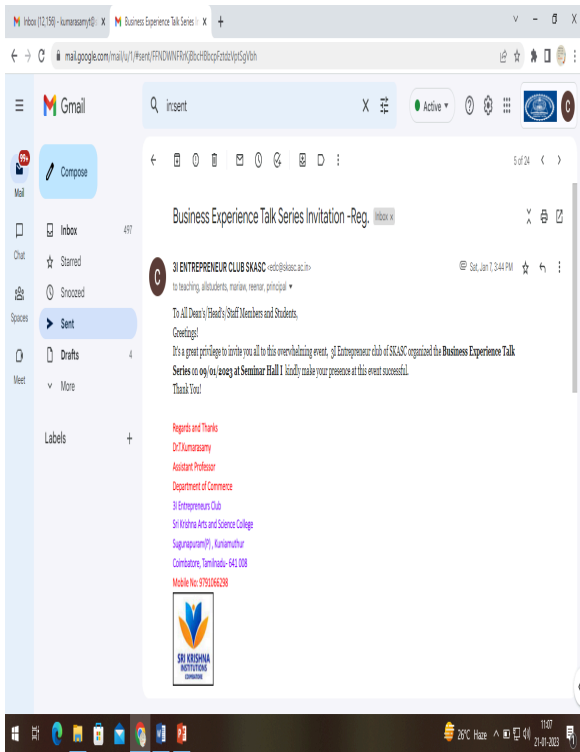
Inbox (12,156) - kumarasamyt@ ×
Business Experience Talk Series ×
+

mail.google.com/mail/u/1/#sent/FFNDWMNFRrKjBbcHBbcpFztdtVptSgVbh

Gmail
in:sent
Active
C

99+
Mail
Compose
Inbox 497
Starred
Snoozed
Sent
Drafts 4
More
Chat
Spaces
Meet
Labels +

5 of 24

Business Experience Talk Series Invitation -Reg. Inbox ×

3I ENTREPRENEUR CLUB SKASC <edc@skasc.ac.in>
to teaching, allstudents, mariaw, reenur, principal
Sat, Jan 7, 3:44 PM

To All Dean's|Head's|Staff Members and Students,
Greetings!
It's a great privilege to invite you all to this overwhelming event, 3i Entrepreneur club of SKASC organized the **Business Experience Talk Series** on **09/01/2023 at Seminar Hall I** kindly make your presence at this event successful.
Thank You!

Regards and Thanks
Dr.T.Kumarasamy
Assistant Professor
Department of Commerce
3i Entrepreneurs Club
Sri Krishna Arts and Science College
Sugunapuram(P) , Kuniamuthur
Coimbatore, Tamilnadu- 641 008
Mobile No: 9791066298

SRI KRISHNA INSTITUTIONS COIMBATORE

26°C Haze
11:07
21-01-2023